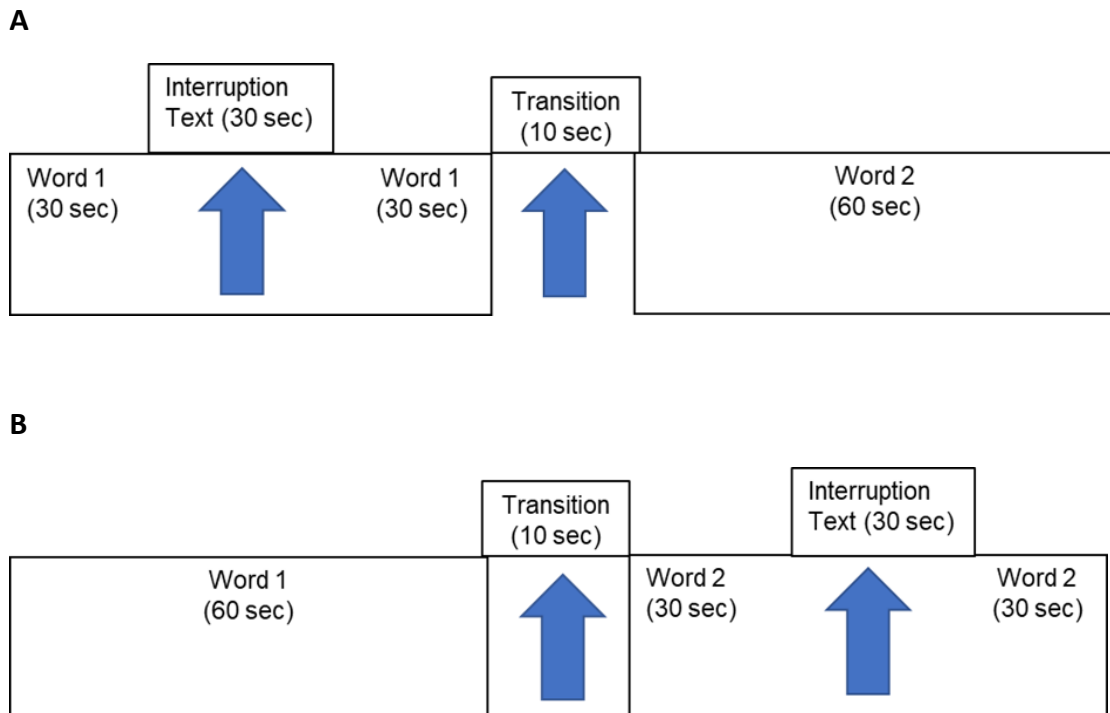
A

Interruption Text (30 sec)

Transition (10 sec)

Word 1 (30 sec)

Word 1 (30 sec)

Word 2 (60 sec)

B

Transition (10 sec)

Interruption Text (30 sec)

Word 1 (60 sec)

Word 2 (30 sec)

Word 2 (30 sec)